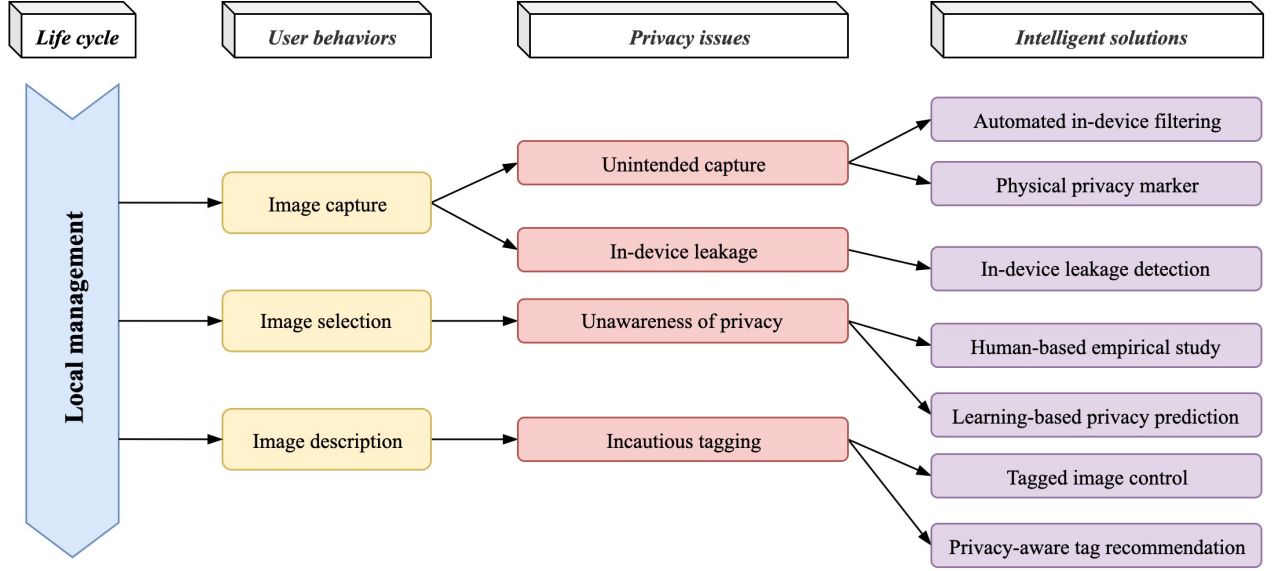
Life cycle

User behaviors

Privacy issues

Intelligent solutions

Local management

Image capture

Image selection

Image description

Unintended capture

In-device leakage

Unawareness of privacy

Incautious tagging

Automated in-device filtering

Physical privacy marker

In-device leakage detection

Human-based empirical study

Learning-based privacy prediction

Tagged image control

Privacy-aware tag recommendation